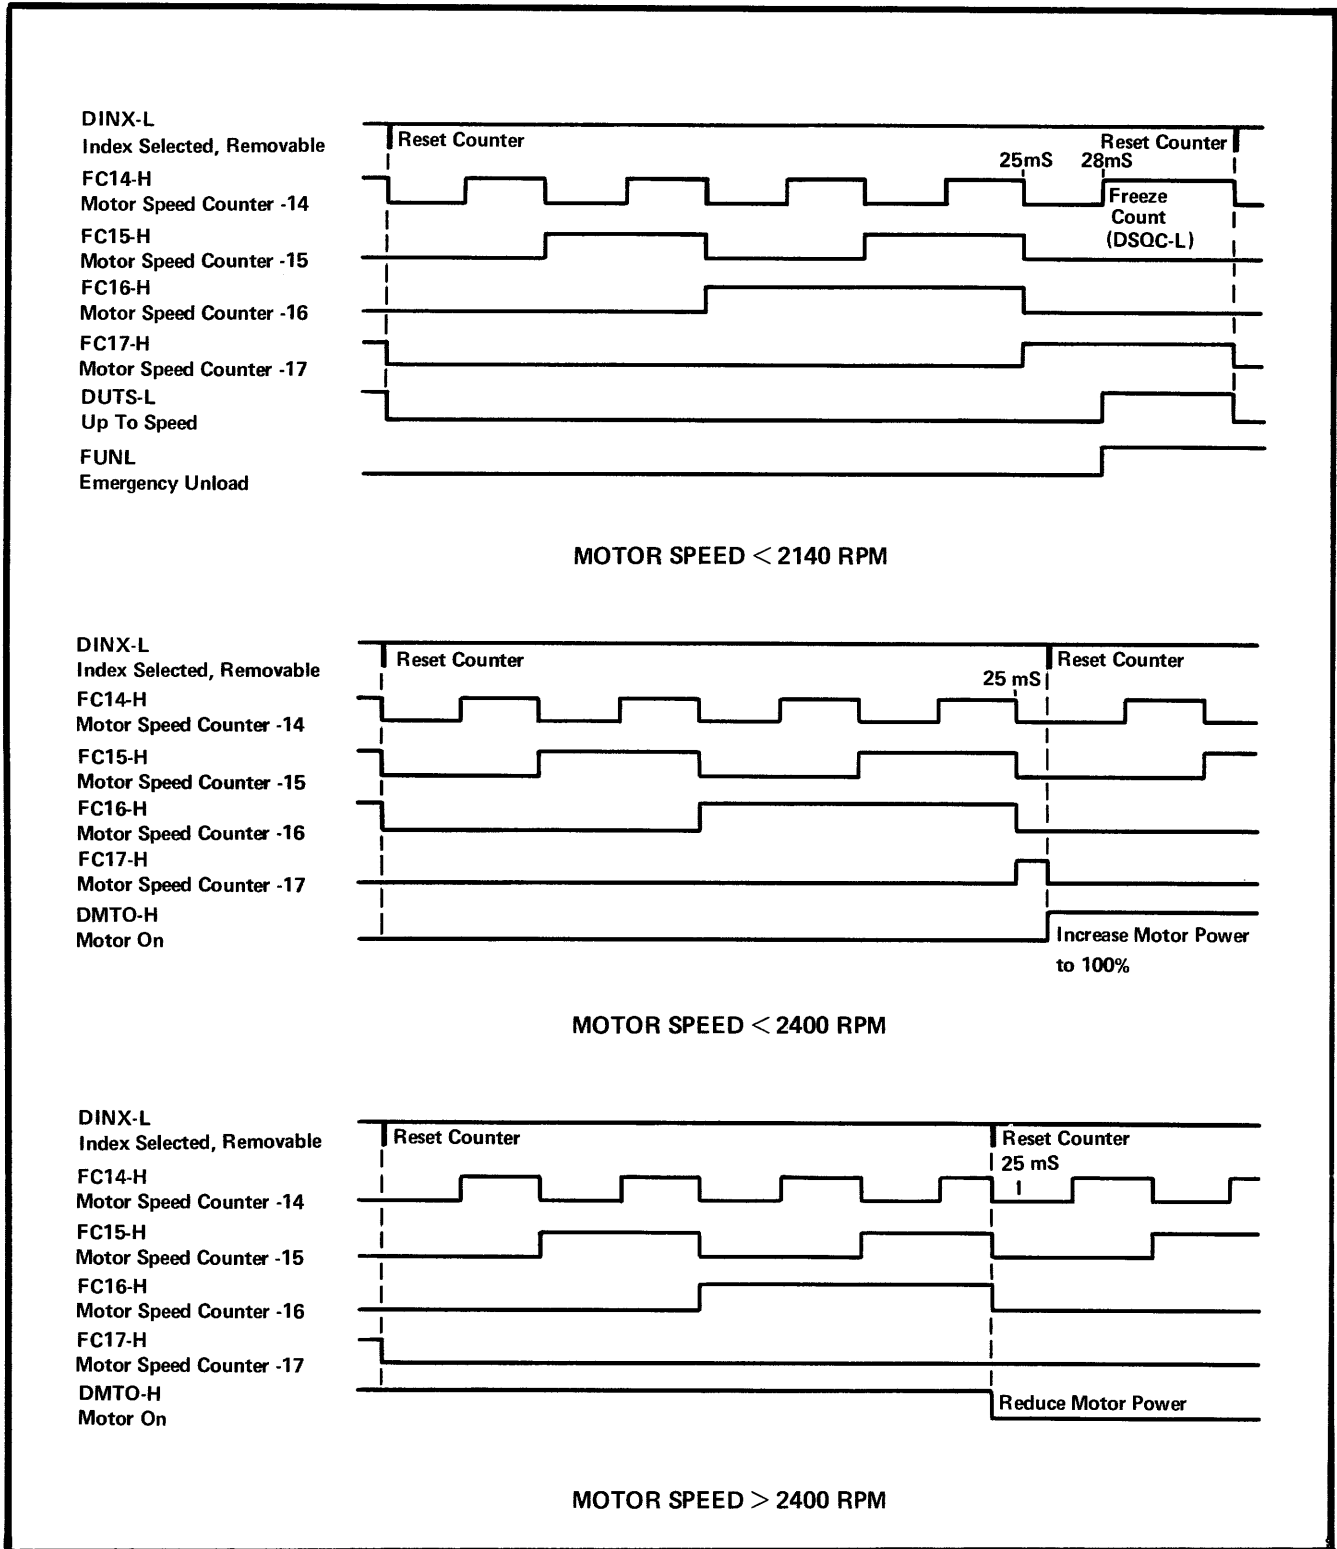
DINX-L
Index Selected, Removable
FC14-H
Motor Speed Counter -14
FC15-H
Motor Speed Counter -15
FC16-H
Motor Speed Counter -16
FC17-H
Motor Speed Counter -17
DUTS-L
Up To Speed
FUNL
Emergency Unload

Reset Counter
Reset Counter
25mS
28mS
Freeze Count (DSQC-L)

MOTOR SPEED $<$ 2140 RPM

DINX-L
Index Selected, Removable
FC14-H
Motor Speed Counter -14
FC15-H
Motor Speed Counter -15
FC16-H
Motor Speed Counter -16
FC17-H
Motor Speed Counter -17
DMTO-H
Motor On

Reset Counter
25 mS
Reset Counter
Increase Motor Power to 100%

MOTOR SPEED $<$ 2400 RPM

DINX-L
Index Selected, Removable
FC14-H
Motor Speed Counter -14
FC15-H
Motor Speed Counter -15
FC16-H
Motor Speed Counter -16
FC17-H
Motor Speed Counter -17
DMTO-H
Motor On

Reset Counter
Reset Counter
25 mS
Reduce Motor Power

MOTOR SPEED $>$ 2400 RPM